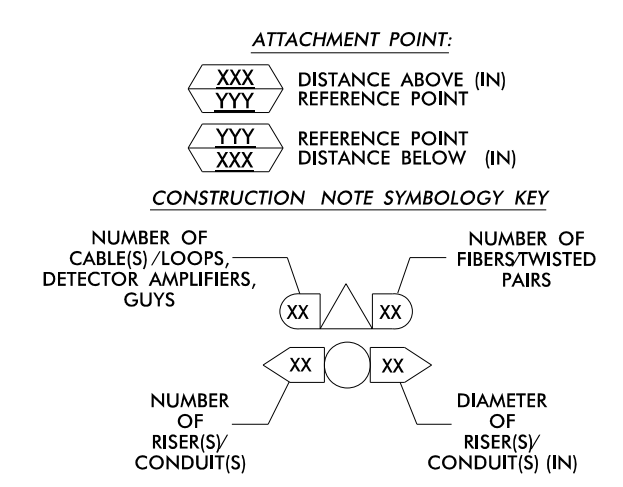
ATTACHMENT POINT:

XXX
YYY
DISTANCE ABOVE (IN)
REFERENCE POINT

YYY
XXX
REFERENCE POINT
DISTANCE BELOW (IN)

CONSTRUCTION NOTE SYMBOLOGY KEY

NUMBER OF CABLE(S) /LOOPS, DETECTOR AMPLIFIERS, GUYS

NUMBER OF FIBERS/TWISTED PAIRS

XX

XX

XX

XX

NUMBER OF RISER(S)/ CONDUIT(S)

DIAMETER OF RISER(S)/ CONDUIT(S) (IN)